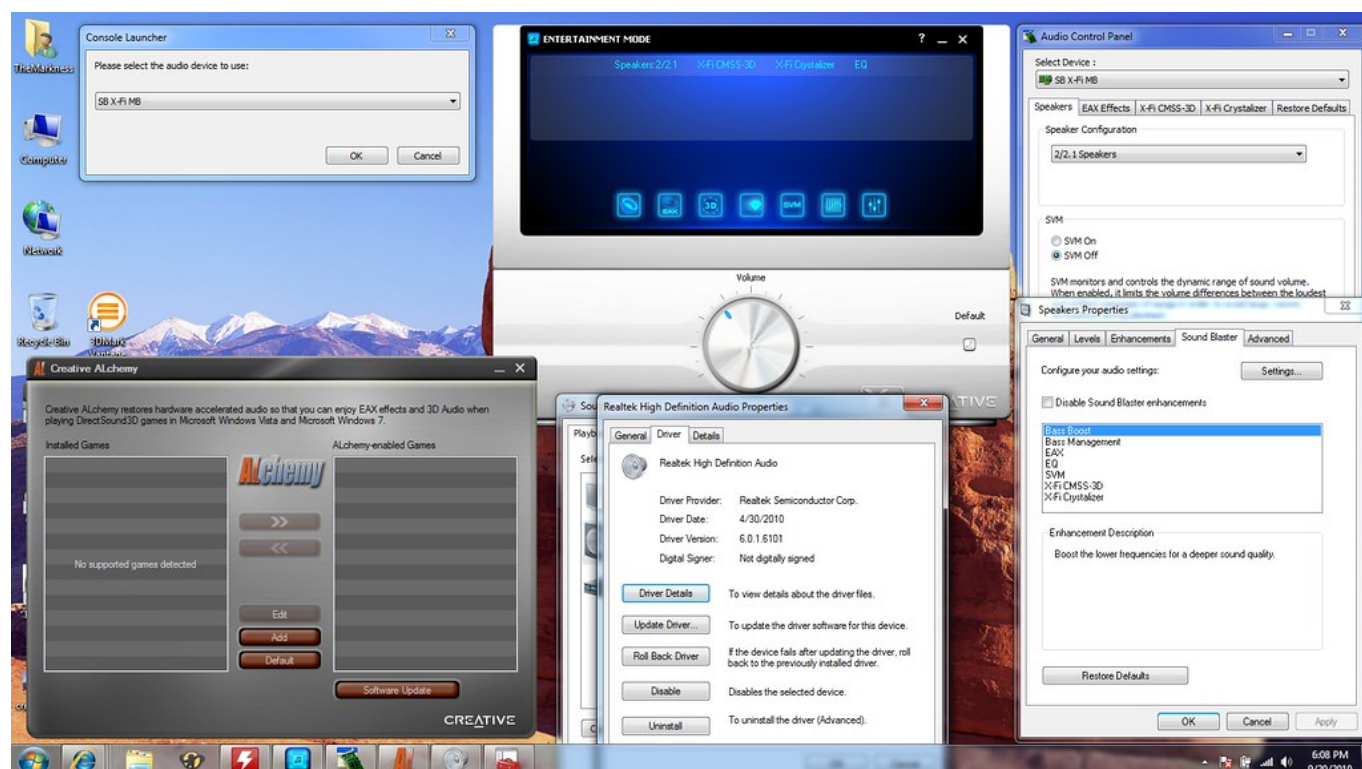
TheMarkness

Computer

Network

Recycle Bin

3DMark Vantage

Console Launcher

Please select the audio device to use:

SB X-Fi MB

OK Cancel

ENTERTAINMENT MODE

? _ X

Speakers 2/2.1 X-Fi CMSS-3D X-Fi Crystalizer EQ

EAX 3D SVM

Volume

Default

CREATIVE

Audio Control Panel

Select Device :

SB X-Fi MB

Speakers | EAX Effects | X-Fi CMSS-3D | X-Fi Crystalizer | Restore Defaults

Speaker Configuration

2/2.1 Speakers

SVM

SVM On

SVM Off

SVM monitors and controls the dynamic range of sound volume. When enabled, it limits the volume differences between the loudest

Speakers Properties

General | Levels | Enhancements | Sound Blaster | Advanced

Configure your audio settings:

Settings...

Disable Sound Blaster enhancements

Bass Boost
Bass Management
EAX
EQ
SVM
X-Fi CMSS-3D
X-Fi Crystalizer

Enhancement Description

Boost the lower frequencies for a deeper sound quality.

Restore Defaults

OK Cancel Apply

Creative ALchemy

Creative ALchemy restores hardware accelerated audio so that you can enjoy EAX effects and 3D Audio when playing DirectSound3D games in Microsoft Windows Vista and Microsoft Windows 7.

Installed Games

ALchemy-enabled Games

ALchemy

No supported games detected

>>

<<

Edit

Add

Default

Software Update

CREATIVE

Sou

Playb

Sele

Realtek High Definition Audio Properties

General | Driver | Details

Realtek High Definition Audio

Driver Provider: Realtek Semiconductor Corp.

Driver Date: 4/30/2010

Driver Version: 6.0.1.6101

Digital Signer: Not digitally signed

Driver Details To view details about the driver files.

Update Driver... To update the driver software for this device.

Roll Back Driver If the device fails after updating the driver, roll back to the previously installed driver.

Disable Disables the selected device.

Uninstall To uninstall the driver (Advanced).

6:08 PM
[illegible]